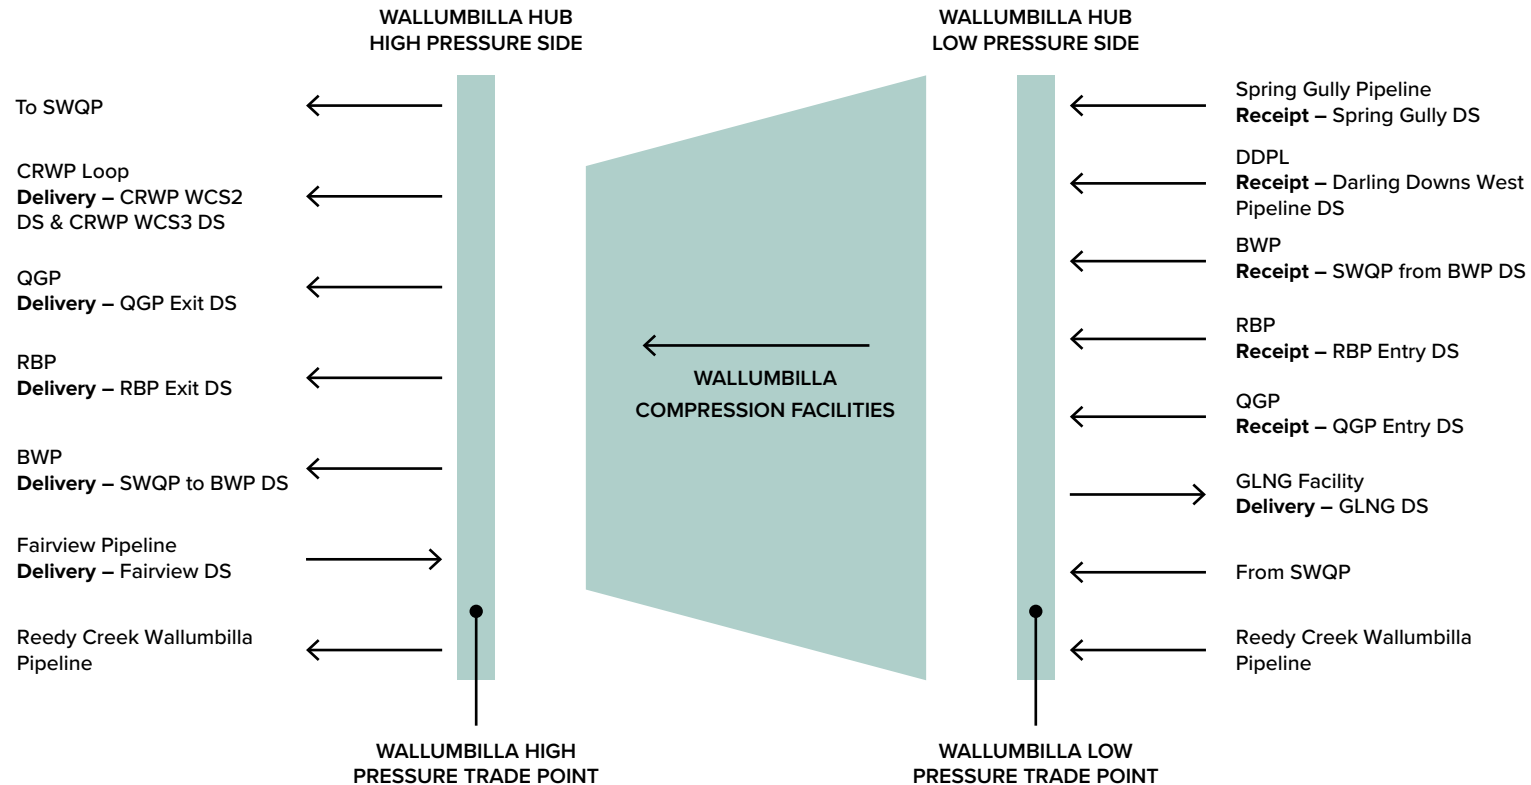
WALLUMBILLA HUB
HIGH PRESSURE SIDE

WALLUMBILLA HUB
LOW PRESSURE SIDE

To SWQP

CRWP Loop
**Delivery –** CRWP WCS2 DS & CRWP WCS3 DS

QGP
**Delivery –** QGP Exit DS

RBP
**Delivery –** RBP Exit DS

BWP
**Delivery –** SWQP to BWP DS

Fairview Pipeline
**Delivery –** Fairview DS

Reedy Creek Wallumbilla Pipeline

WALLUMBILLA
COMPRESSION FACILITIES

Spring Gully Pipeline
**Receipt –** Spring Gully DS

DDPL
**Receipt –** Darling Downs West Pipeline DS

BWP
**Receipt –** SWQP from BWP DS

RBP
**Receipt –** RBP Entry DS

QGP
**Receipt –** QGP Entry DS

GLNG Facility
**Delivery –** GLNG DS

From SWQP

Reedy Creek Wallumbilla Pipeline

WALLUMBILLA HIGH
PRESSURE TRADE POINT

WALLUMBILLA LOW
PRESSURE TRADE POINT